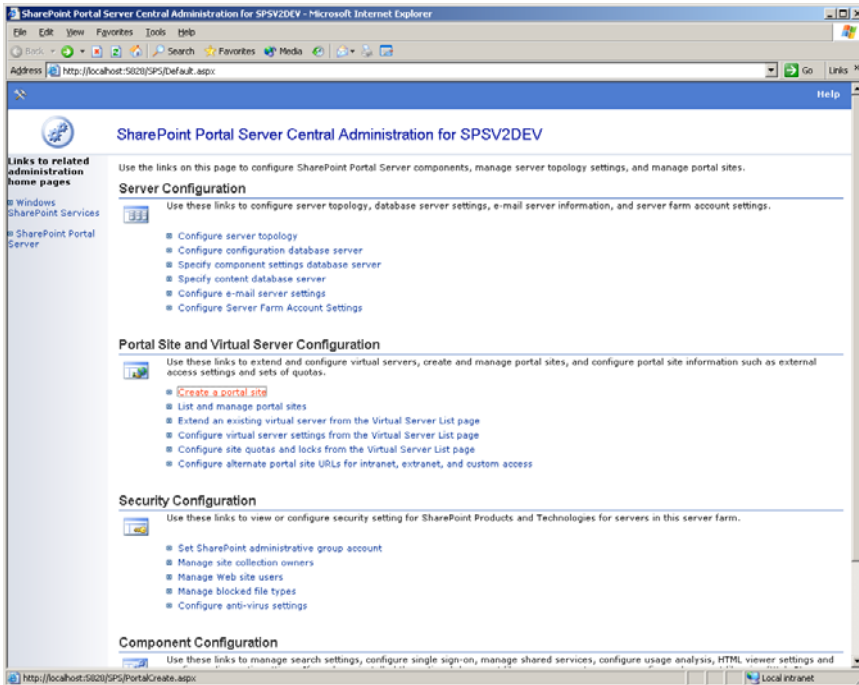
SharePoint Portal Server Central Administration for SPSV2DEV - Microsoft Internet Explorer

File Edit View Favorites Tools Help

Back Search Favorites Media

Address http://localhost:5828/SPS/Default.aspx Go Links

Help

SharePoint Portal Server Central Administration for SPSV2DEV

Links to related administration home pages

Windows SharePoint Services

SharePoint Portal Server

Use the links on this page to configure SharePoint Portal Server components, manage server topology settings, and manage portal sites.

Server Configuration

Use these links to configure server topology, database server settings, e-mail server information, and server farm account settings.

Configure server topology
Configure configuration database server
Specify component settings database server
Specify content database server
Configure e-mail server settings
Configure Server Farm Account Settings

Portal Site and Virtual Server Configuration

Use these links to extend and configure virtual servers, create and manage portal sites, and configure portal site information such as external access settings and sets of quotas.

Create a portal site
List and manage portal sites
Extend an existing virtual server from the Virtual Server List page
Configure virtual server settings from the Virtual Server List page
Configure site quotas and locks from the Virtual Server List page
Configure alternate portal site URLs for intranet, extranet, and custom access

Security Configuration

Use these links to view or configure security setting for SharePoint Products and Technologies for servers in this server farm.

Set SharePoint administrative group account
Manage site collection owners
Manage Web site users
Manage blocked file types
Configure anti-virus settings

Component Configuration

Use these links to manage search settings, configure single sign-on, manage shared services, configure usage analysis, HTML viewer settings and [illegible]

http://localhost:5828/SPS/PortalCreate.aspx

Local intranet